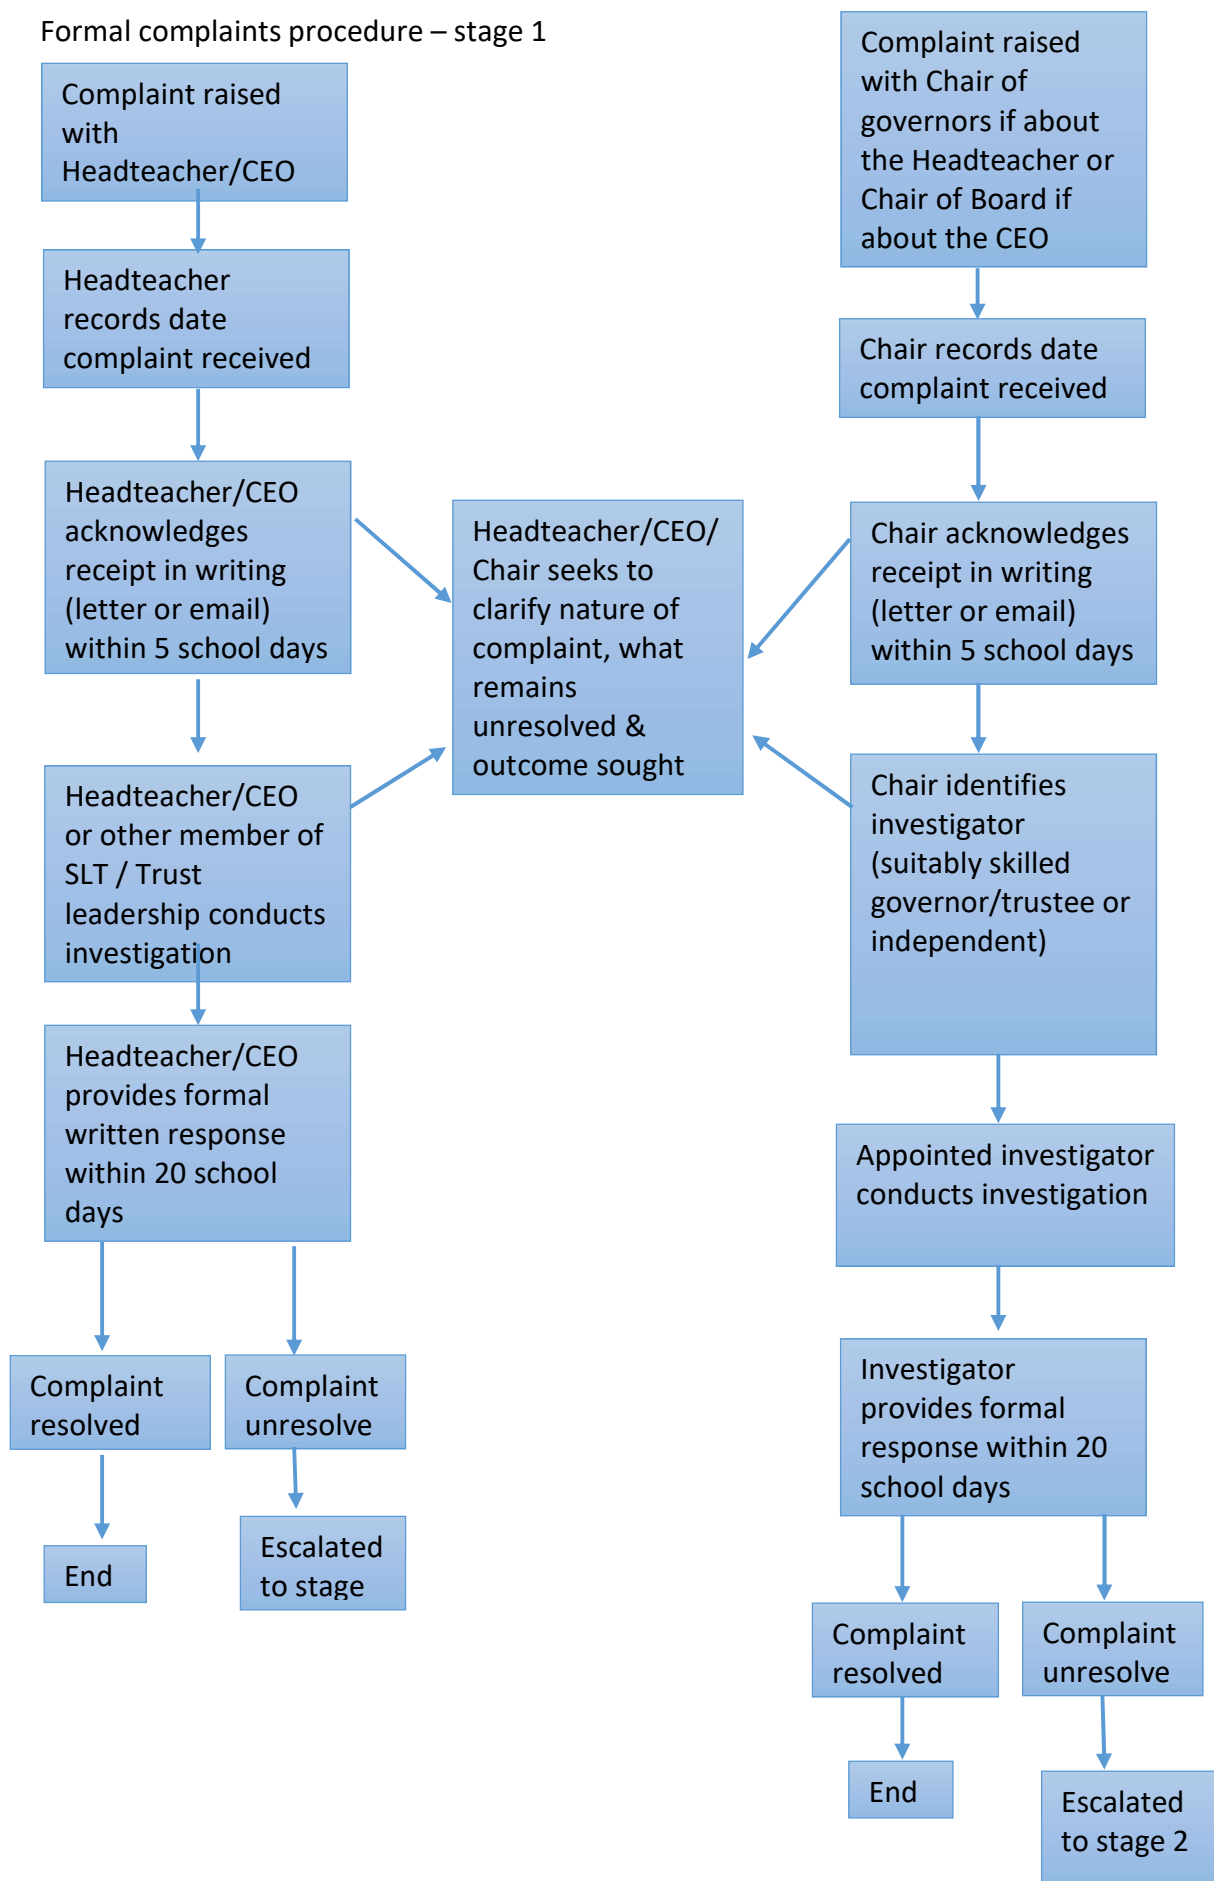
Formal complaints procedure – stage 1

Complaint raised with Headteacher/CEO

Headteacher records date complaint received

Headteacher/CEO acknowledges receipt in writing (letter or email) within 5 school days

Headteacher/CEO or other member of SLT / Trust leadership conducts investigation

Headteacher/CEO provides formal written response within 20 school days

Complaint resolved

End

Complaint unresolve

Escalated to stage

Headteacher/CEO/ Chair seeks to clarify nature of complaint, what remains unresolved & outcome sought

Complaint raised with Chair of governors if about the Headteacher or Chair of Board if about the CEO

Chair records date complaint received

Chair acknowledges receipt in writing (letter or email) within 5 school days

Chair identifies investigator (suitably skilled governor/trustee or independent)

Appointed investigator conducts investigation

Investigator provides formal response within 20 school days

Complaint resolved

End

Complaint unresolve

Escalated to stage 2